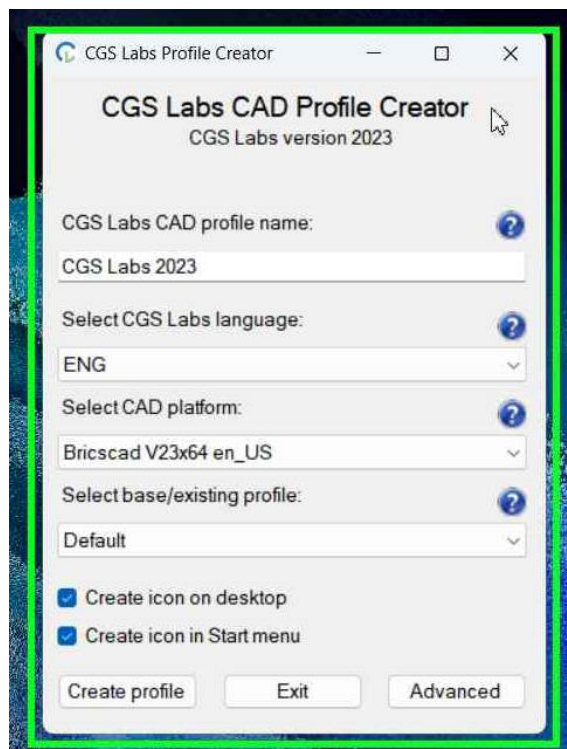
CGS Labs Profile Creator

CGS Labs CAD Profile Creator
CGS Labs version 2023

CGS Labs CAD profile name:
CGS Labs 2023

Select CGS Labs language:
ENG

Select CAD platform:
Bricscad V23x64 en_US

Select base/existing profile:
Default

Create icon on desktop
Create icon in Start menu

Create profile
Exit
Advanced